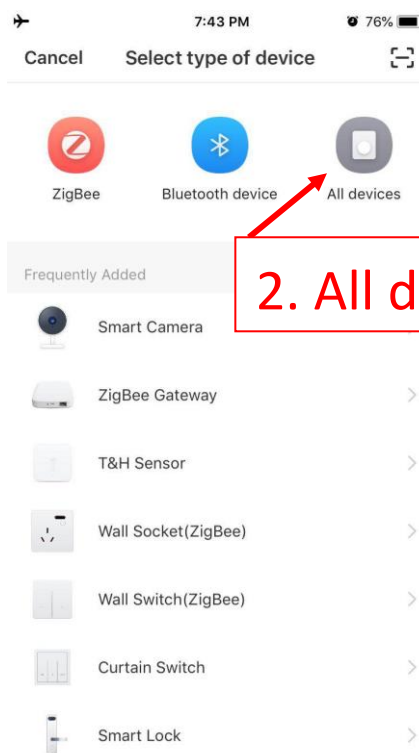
7:43 PM
76%

Cancel Select type of device

ZigBee
Bluetooth device
All devices

Frequently Added

2. All d

Smart Camera
ZigBee Gateway
T&H Sensor
Wall Socket(ZigBee)
Wall Switch(ZigBee)
Curtain Switch
Smart Lock